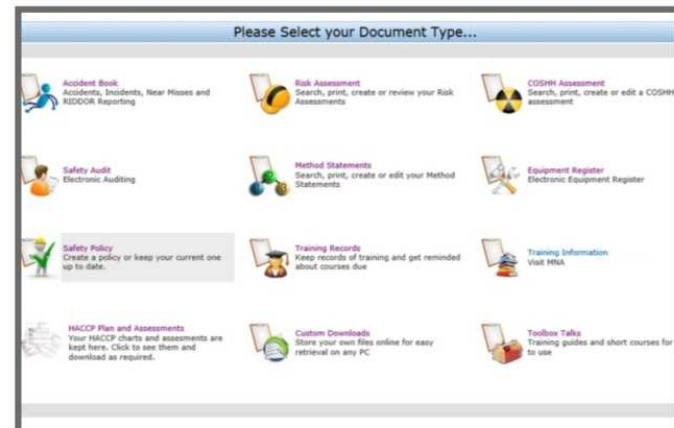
Please Select your Document Type...

Accident Book
Accidents, Incidents, Near Misses and RIDDOR Reporting

Risk Assessment
Search, print, create or review your Risk Assessments

COSHH Assessment
Search, print, create or edit a COSHH assessment

Safety Audit
Electronic Auditing

Method Statements
Search, print, create or edit your Method Statements

Equipment Register
Electronic Equipment Register

Safety Policy
Create a policy or keep your current one up to date.

Training Records
Keep records of training and get reminded about courses due

Training Information
Visit MNA

HACCP Plan and Assessments
Your HACCP charts and assessments are kept here. Click to see them and download as required.

Custom Downloads
Store your own files online for easy retrieval on any PC

Toolbox Talks
Training guides and short courses for to use